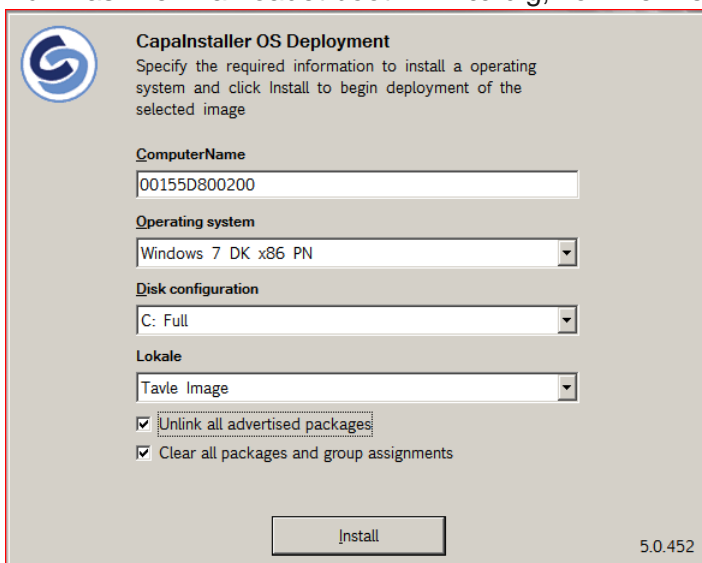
CapaInstaller OS Deployment
Specify the required information to install a operating system and click Install to begin deployment of the selected image

ComputerName
00155D800200

Operating system
Windows 7 DK x86 PN

Disk configuration
C: Full

Lokale
Tavle Image

☑ Unlink all advertised packages
☑ Clear all packages and group assignments

Install

5.0.452